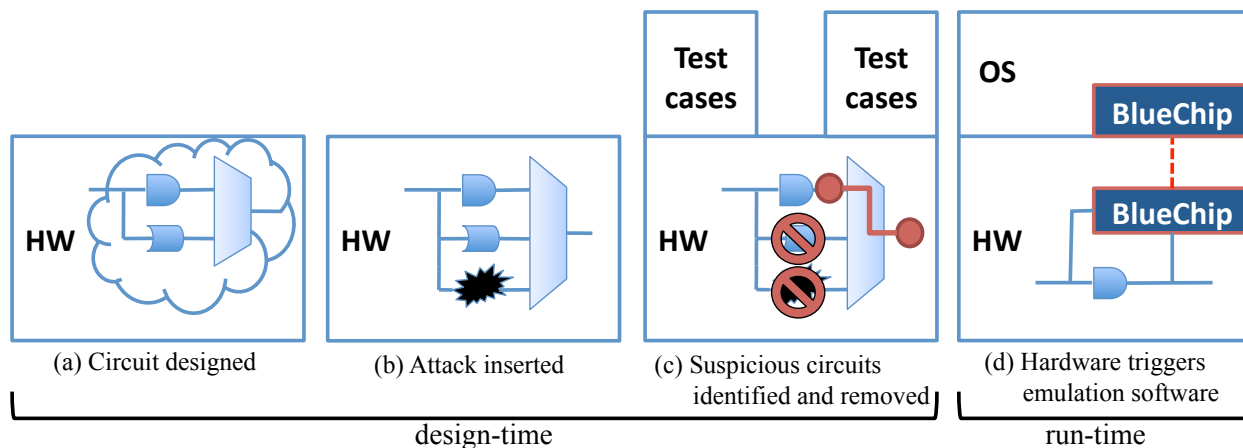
HW

(a) Circuit designed

HW

(b) Attack inserted

Test cases

Test cases

HW

(c) Suspicious circuits identified and removed

OS

BlueChip

BlueChip

HW

(d) Hardware triggers emulation software

design-time

run-time